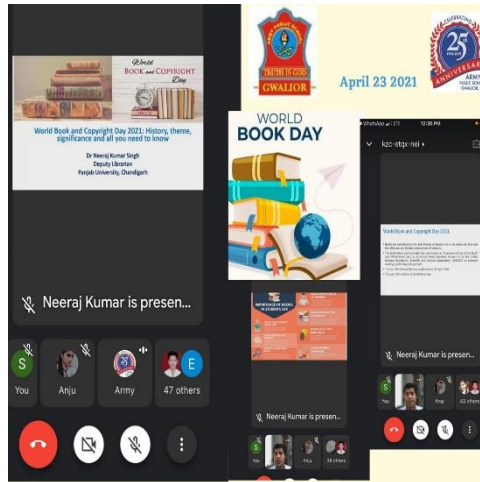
World Book and Copyright Day

World Book and Copyright Day 2021: History, theme, significance and all you need to know

Dr Neeraj Kumar Singh
Deputy Librarian
Panjab University, Chandigarh

Neeraj Kumar is presen...

S You
Anju
Army
E 47 others

TRUTH IS GOD
GWALIOR

April 23 2021

25 ANNIVERSARY

WORLD BOOK DAY

kzc-etqx-nei

World Book and Copyright Day 2021

Neeraj Kumar is presen...

You
Anju
42 others

Neeraj Kumar is presen...

You
Anju
39 others